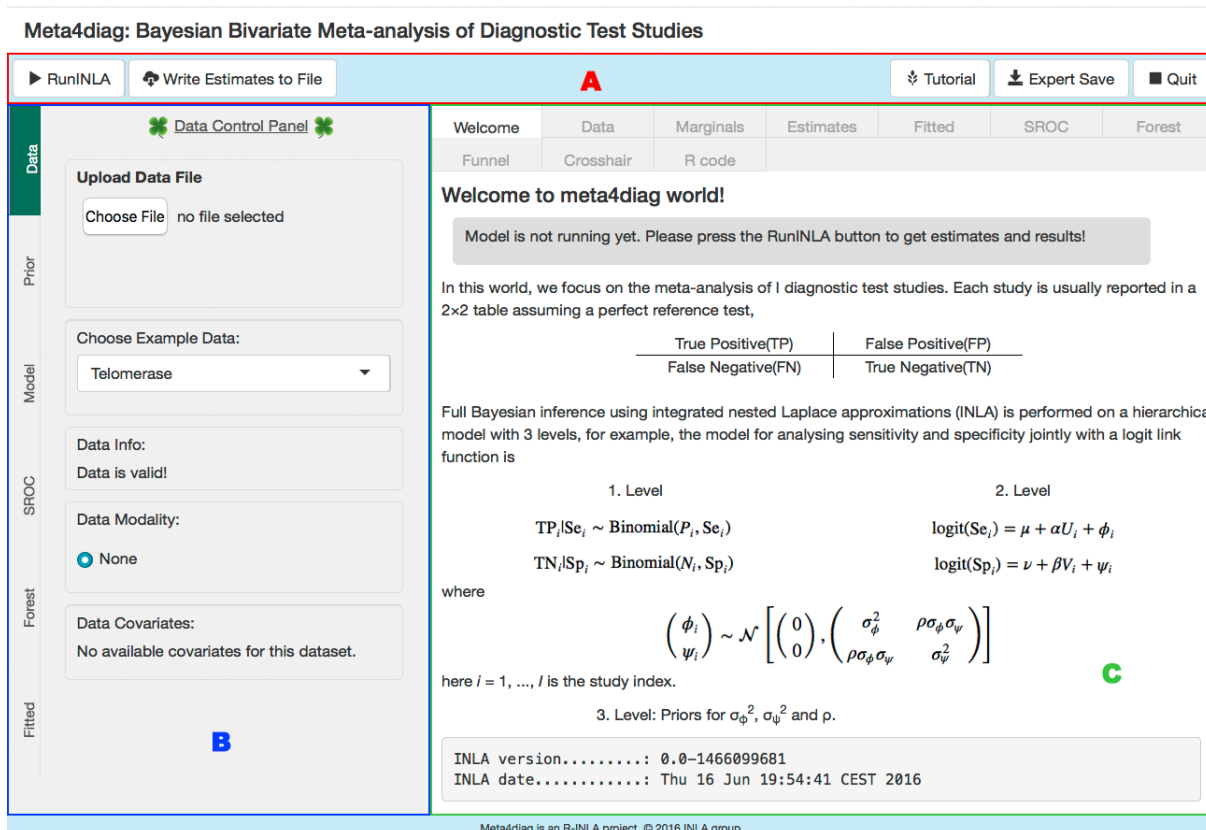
Meta4diag: Bayesian Bivariate Meta-analysis of Diagnostic Test Studies

RunINLA   Write Estimates to File   A   Tutorial   Expert Save   Quit

Data
Prior
Model
SROC
Forest
Fitted

Data Control Panel

Upload Data File
Choose File no file selected

Choose Example Data:
Telomerase

Data Info:
Data is valid!

Data Modality:
None

Data Covariates:
No available covariates for this dataset.

B

Welcome | Data | Marginals | Estimates | Fitted | SROC | Forest
Funnel | Crosshair | R code

Welcome to meta4diag world!

Model is not running yet. Please press the RunINLA button to get estimates and results!

In this world, we focus on the meta-analysis of I diagnostic test studies. Each study is usually reported in a 2×2 table assuming a perfect reference test,

| True Positive(TP) | False Positive(FP) |
|---|---|
| False Negative(FN) | True Negative(TN) |

Full Bayesian inference using integrated nested Laplace approximations (INLA) is performed on a hierarchica model with 3 levels, for example, the model for analysing sensitivity and specificity jointly with a logit link function is

1. Level

$TP_i|Se_i \sim \text{Binomial}(P_i, Se_i)$

$TN_i|Sp_i \sim \text{Binomial}(N_i, Sp_i)$

2. Level

$\text{logit}(Se_i) = \mu + \alpha U_i + \phi_i$

$\text{logit}(Sp_i) = \nu + \beta V_i + \psi_i$

where

$\begin{pmatrix} \phi_i \\ \psi_i \end{pmatrix} \sim \mathcal{N}\left[\begin{pmatrix} 0 \\ 0 \end{pmatrix}, \begin{pmatrix} \sigma_\phi^2 & \rho\sigma_\phi\sigma_\psi \\ \rho\sigma_\phi\sigma_\psi & \sigma_\psi^2 \end{pmatrix}\right]$

here $i = 1, ..., I$ is the study index.

C

3. Level: Priors for $\sigma_\phi^2$, $\sigma_\psi^2$ and ρ.

INLA version.........: 0.0-1466099681
INLA date............: Thu 16 Jun 19:54:41 CEST 2016

Meta4diag is an R-INLA project. © 2016 INLA group.